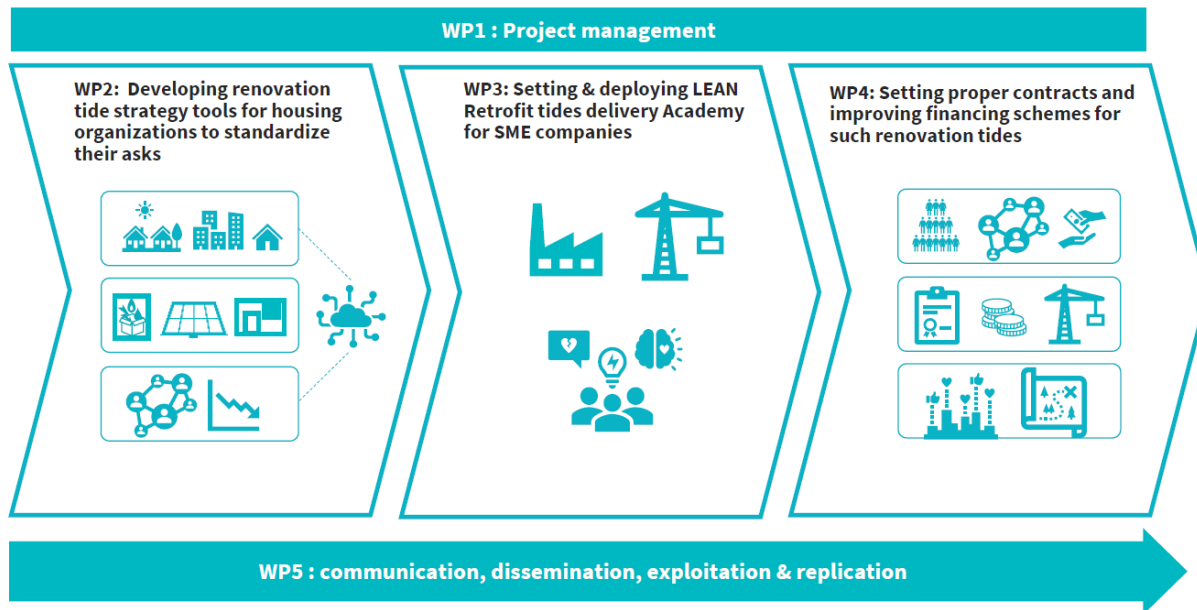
WP1 : Project management

WP2: Developing renovation tide strategy tools for housing organizations to standardize their asks

WP3: Setting & deploying LEAN Retrofit tides delivery Academy for SME companies

WP4: Setting proper contracts and improving financing schemes for such renovation tides

WP5 : communication, dissemination, exploitation & replication